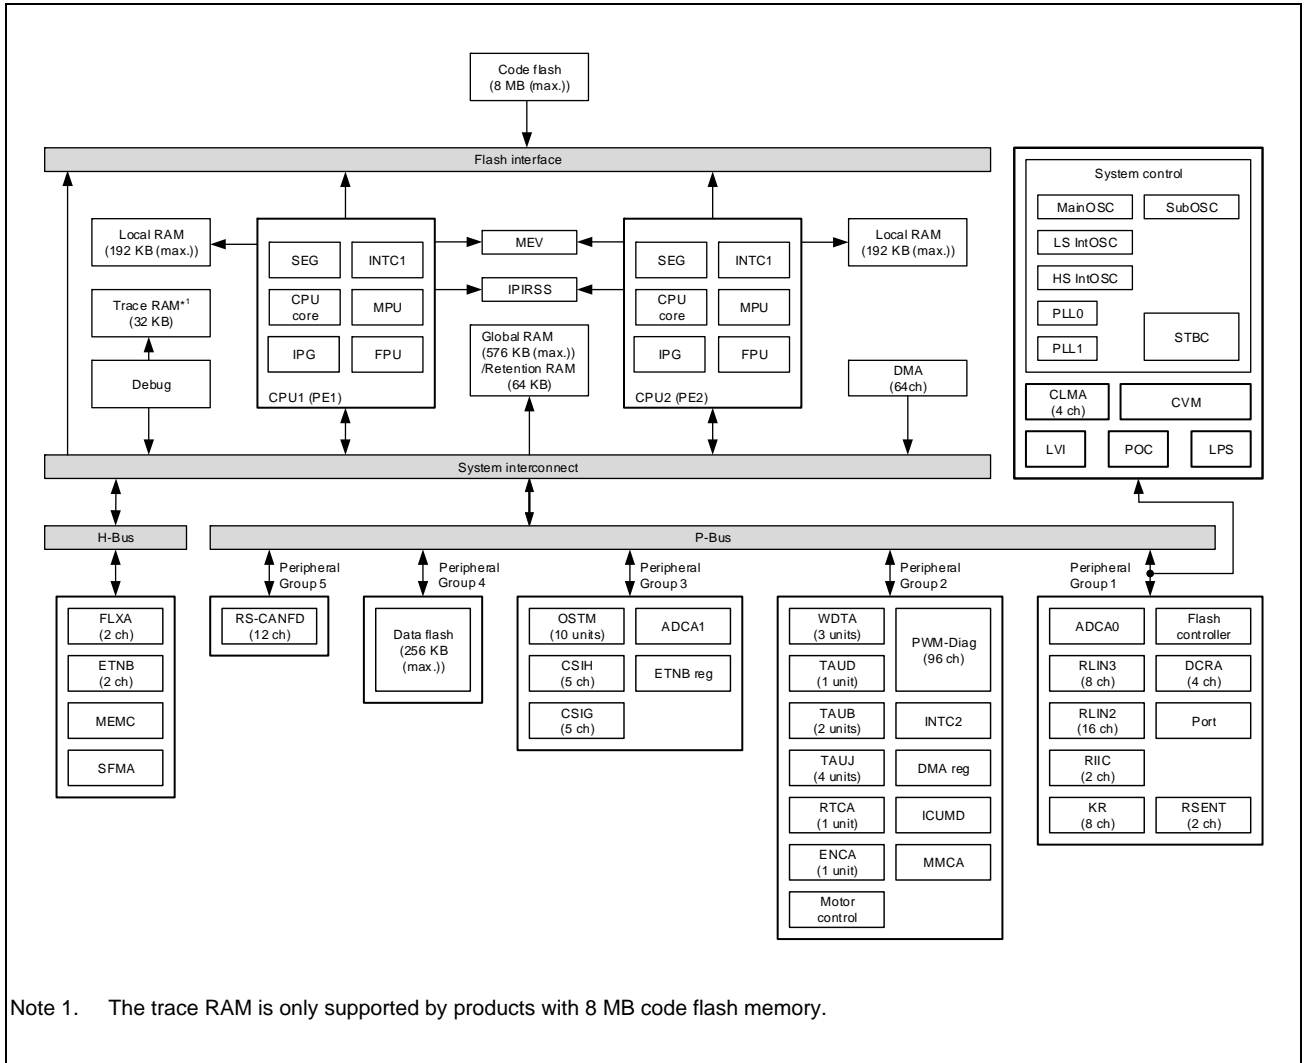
Code flash
(8 MB (max.))

Flash interface

Local RAM
(192 KB (max.))

SEG
INTC1
CPU core
MPU
IPG
FPU
CPU1 (PE1)

MEV
IPIRSS

Global RAM
(576 KB (max.))
/Retention RAM
(64 KB)

SEG
INTC1
CPU core
MPU
IPG
FPU
CPU2 (PE2)

Local RAM
(192 KB (max.))

Trace RAM*1
(32 KB)

Debug

DMA
(64ch)

System control
MainOSC
SubOSC
LS IntOSC
HS IntOSC
PLL0
PLL1
STBC

CLMA
(4 ch)
CVM
LVI
POC
LPS

System interconnect

H-Bus

P-Bus

FLXA
(2 ch)
ETNB
(2 ch)
MEMC
SFMA

Peripheral Group 5
RS-CANFD
(12 ch)

Peripheral Group 4
Data flash
(256 KB
(max.))

Peripheral Group 3
OSTM
(10 units)
ADCA1
CSIH
(5 ch)
ETNB reg
CSIG
(5 ch)

Peripheral Group 2
WDTA
(3 units)
PWM-Diag
(96 ch)
TAUD
(1 unit)
TAUB
(2 units)
INTC2
TAUJ
(4 units)
DMA reg
RTCA
(1 unit)
ICUMD
ENCA
(1 unit)
MMCA
Motor control

Peripheral Group 1
ADCA0
Flash controller
RLIN3
(8 ch)
DCRA
(4 ch)
RLIN2
(16 ch)
Port
RIIC
(2 ch)
KR
(8 ch)
RSENT
(2 ch)

Note 1. The trace RAM is only supported by products with 8 MB code flash memory.